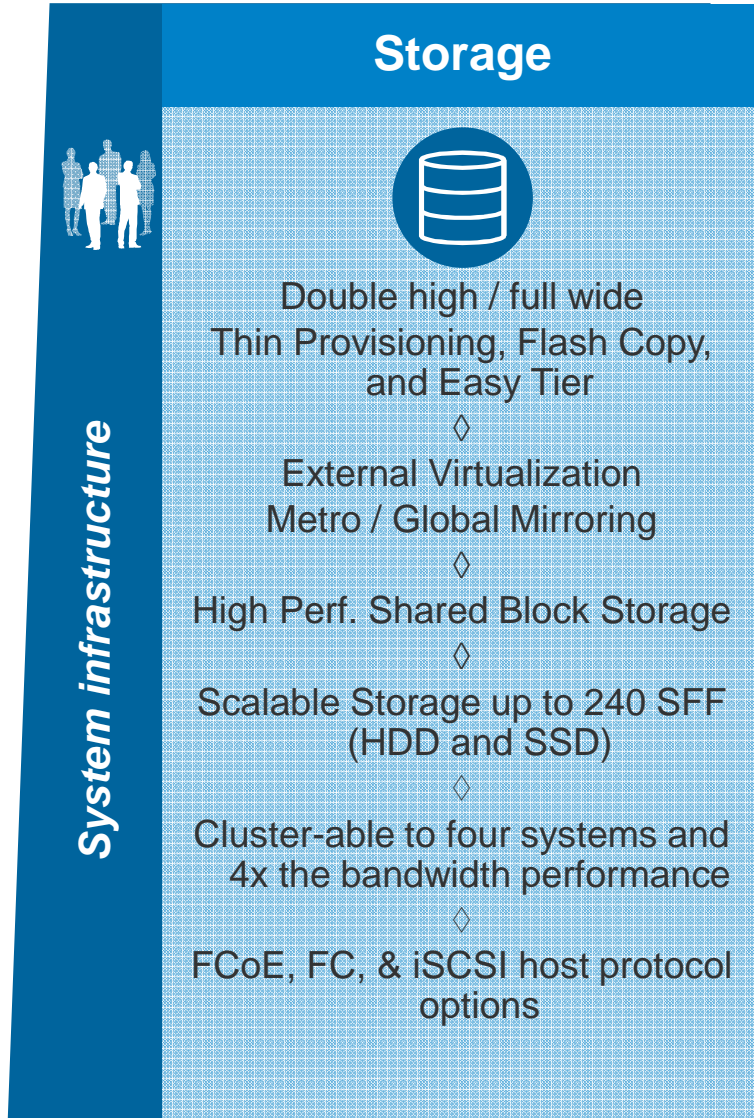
System infrastructure

Storage

Double high / full wide
Thin Provisioning, Flash Copy, and Easy Tier

◊

External Virtualization
Metro / Global Mirroring

◊

High Perf. Shared Block Storage

◊

Scalable Storage up to 240 SFF (HDD and SSD)

◊

Cluster-able to four systems and 4x the bandwidth performance

◊

FCoE, FC, & iSCSI host protocol options